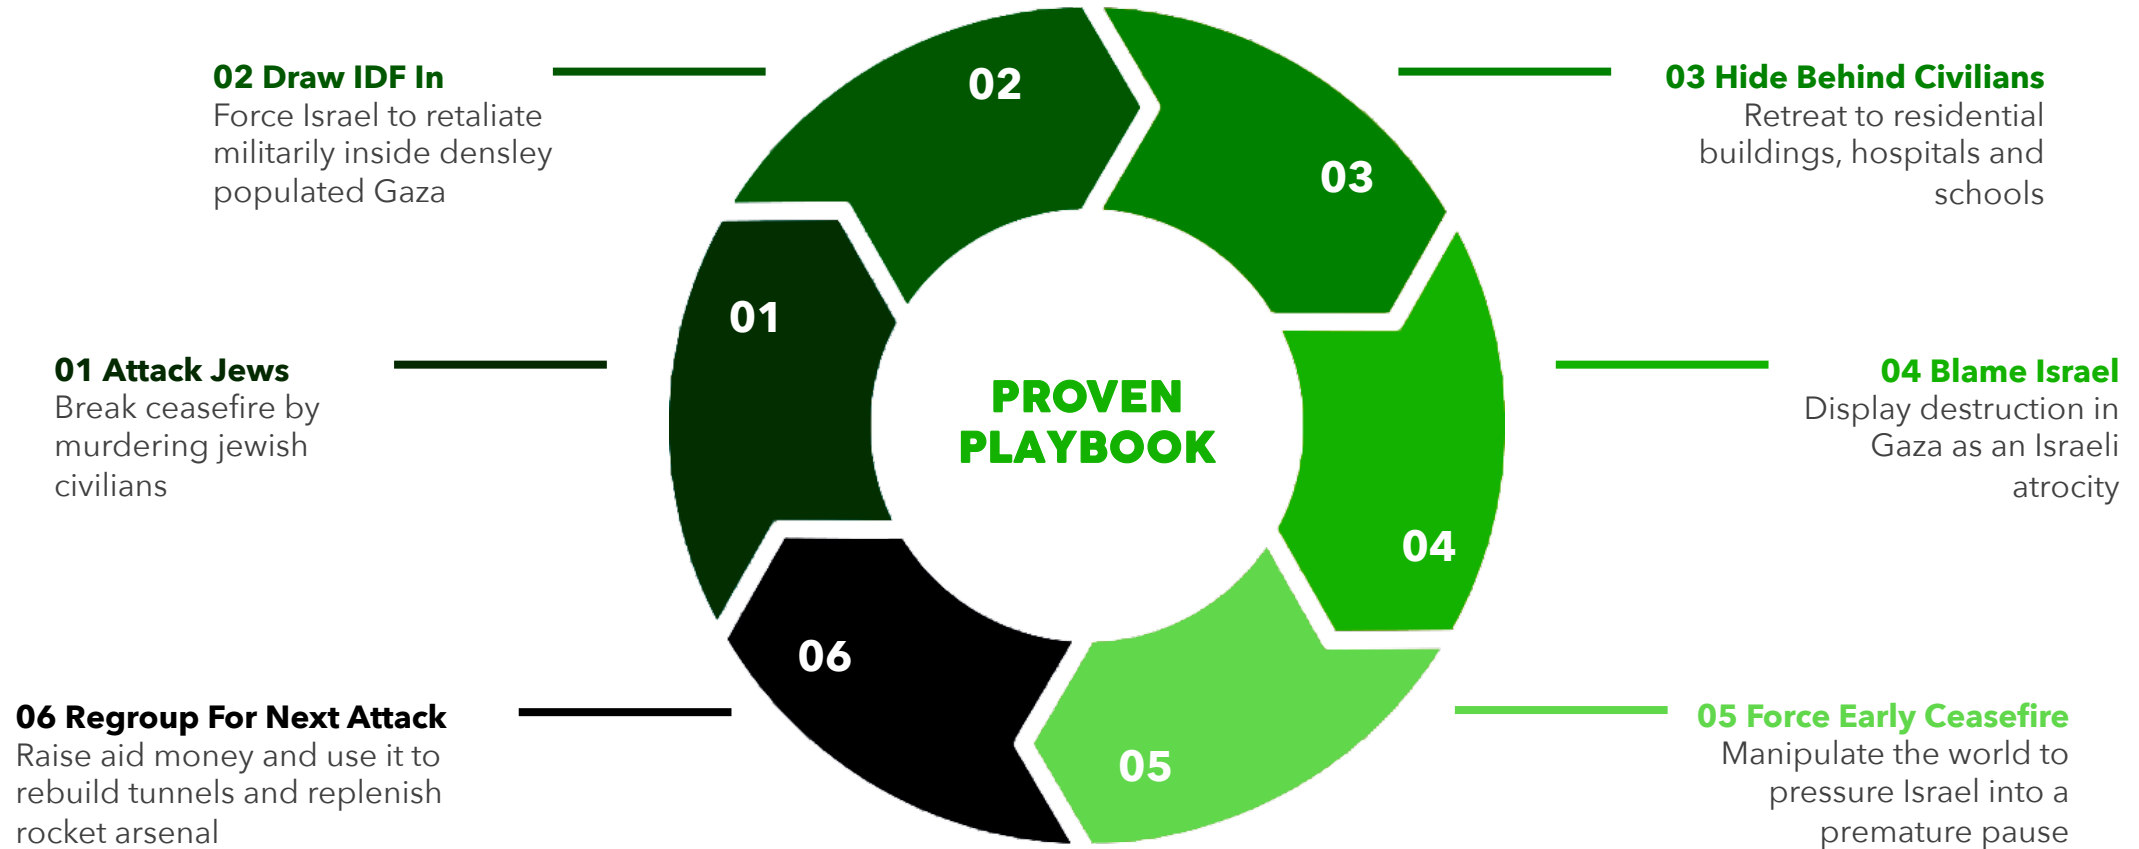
PROVEN PLAYBOOK

01 Attack Jews
Break ceasefire by murdering jewish civilians

02 Draw IDF In
Force Israel to retaliate militarily inside densley populated Gaza

03 Hide Behind Civilians
Retreat to residential buildings, hospitals and schools

04 Blame Israel
Display destruction in Gaza as an Israeli atrocity

05 Force Early Ceasefire
Manipulate the world to pressure Israel into a premature pause

06 Regroup For Next Attack
Raise aid money and use it to rebuild tunnels and replenish rocket arsenal

01
02
03
04
05
06